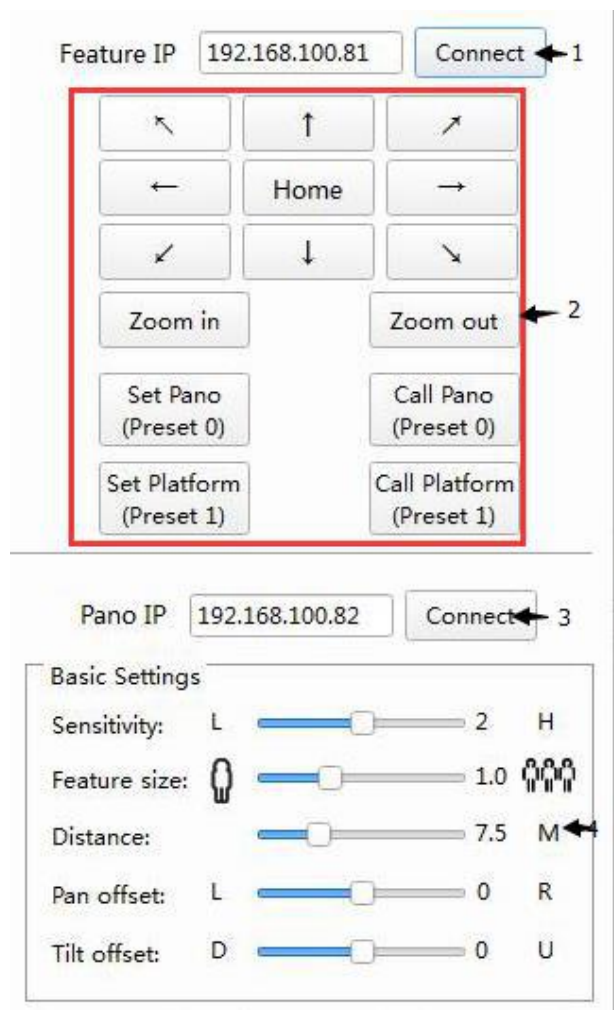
Feature IP 192.168.100.81 Connect 1

↖ ↑ ↗
← Home →
↙ ↓ ↘

Zoom in Zoom out 2

Set Pano (Preset 0) Call Pano (Preset 0)

Set Platform (Preset 1) Call Platform (Preset 1)

Pano IP 192.168.100.82 Connect 3

Basic Settings

Sensitivity: L 2 H

Feature size: 1.0

Distance: 7.5 M 4

Pan offset: L 0 R

Tilt offset: D 0 U